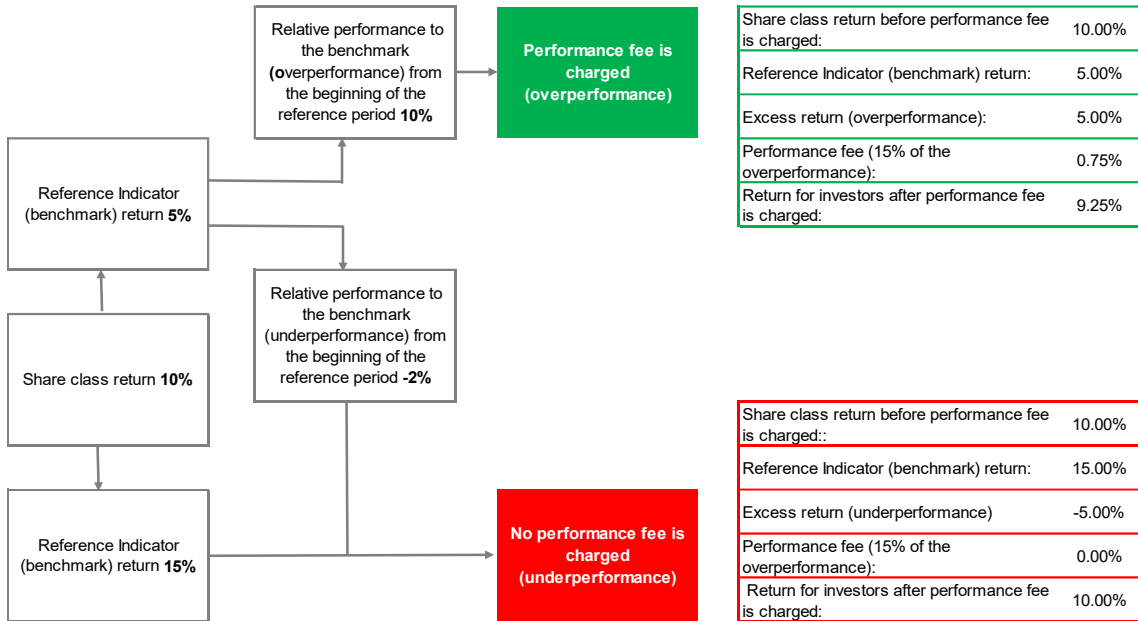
Relative performance to the benchmark (overperformance) from the beginning of the reference period **10%**

**Performance fee is charged (overperformance)**

| Share class return before performance fee is charged: | 10.00% |
|---|---|
| Reference Indicator (benchmark) return: | 5.00% |
| Excess return (overperformance): | 5.00% |
| Performance fee (15% of the overperformance): | 0.75% |
| Return for investors after performance fee is charged: | 9.25% |

Reference Indicator (benchmark) return **5%**

Relative performance to the benchmark (underperformance) from the beginning of the reference period **-2%**

Share class return **10%**

| Share class return before performance fee is charged:: | 10.00% |
|---|---|
| Reference Indicator (benchmark) return: | 15.00% |
| Excess return (underperformance) | -5.00% |
| Performance fee (15% of the overperformance): | 0.00% |
| Return for investors after performance fee is charged: | 10.00% |

Reference Indicator (benchmark) return **15%**

**No performance fee is charged (underperformance)**